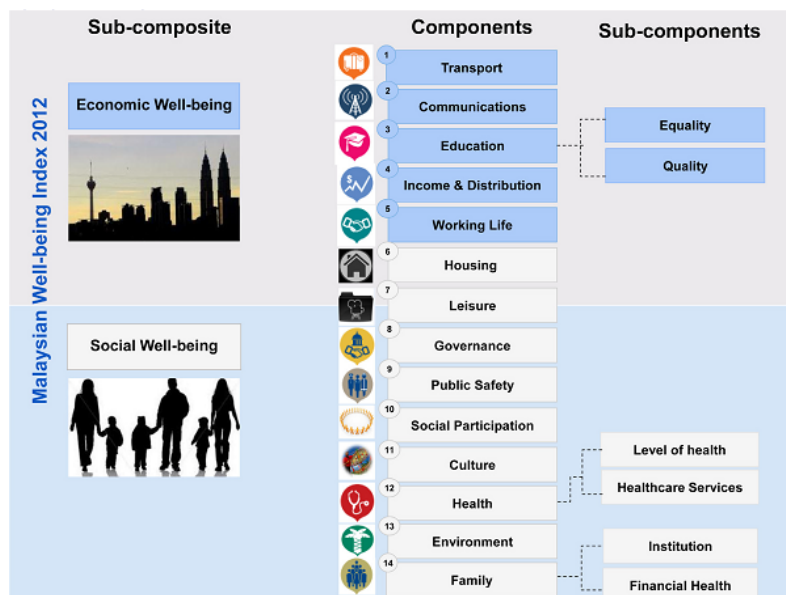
Sub-composite

Components

Sub-components

Malaysian Well-being Index 2012

Economic Well-being

Social Well-being

1 Transport

2 Communications

3 Education

4 Income & Distribution

5 Working Life

6 Housing

7 Leisure

8 Governance

9 Public Safety

10 Social Participation

11 Culture

12 Health

13 Environment

14 Family

Equality

Quality

Level of health

Healthcare Services

Institution

Financial Health